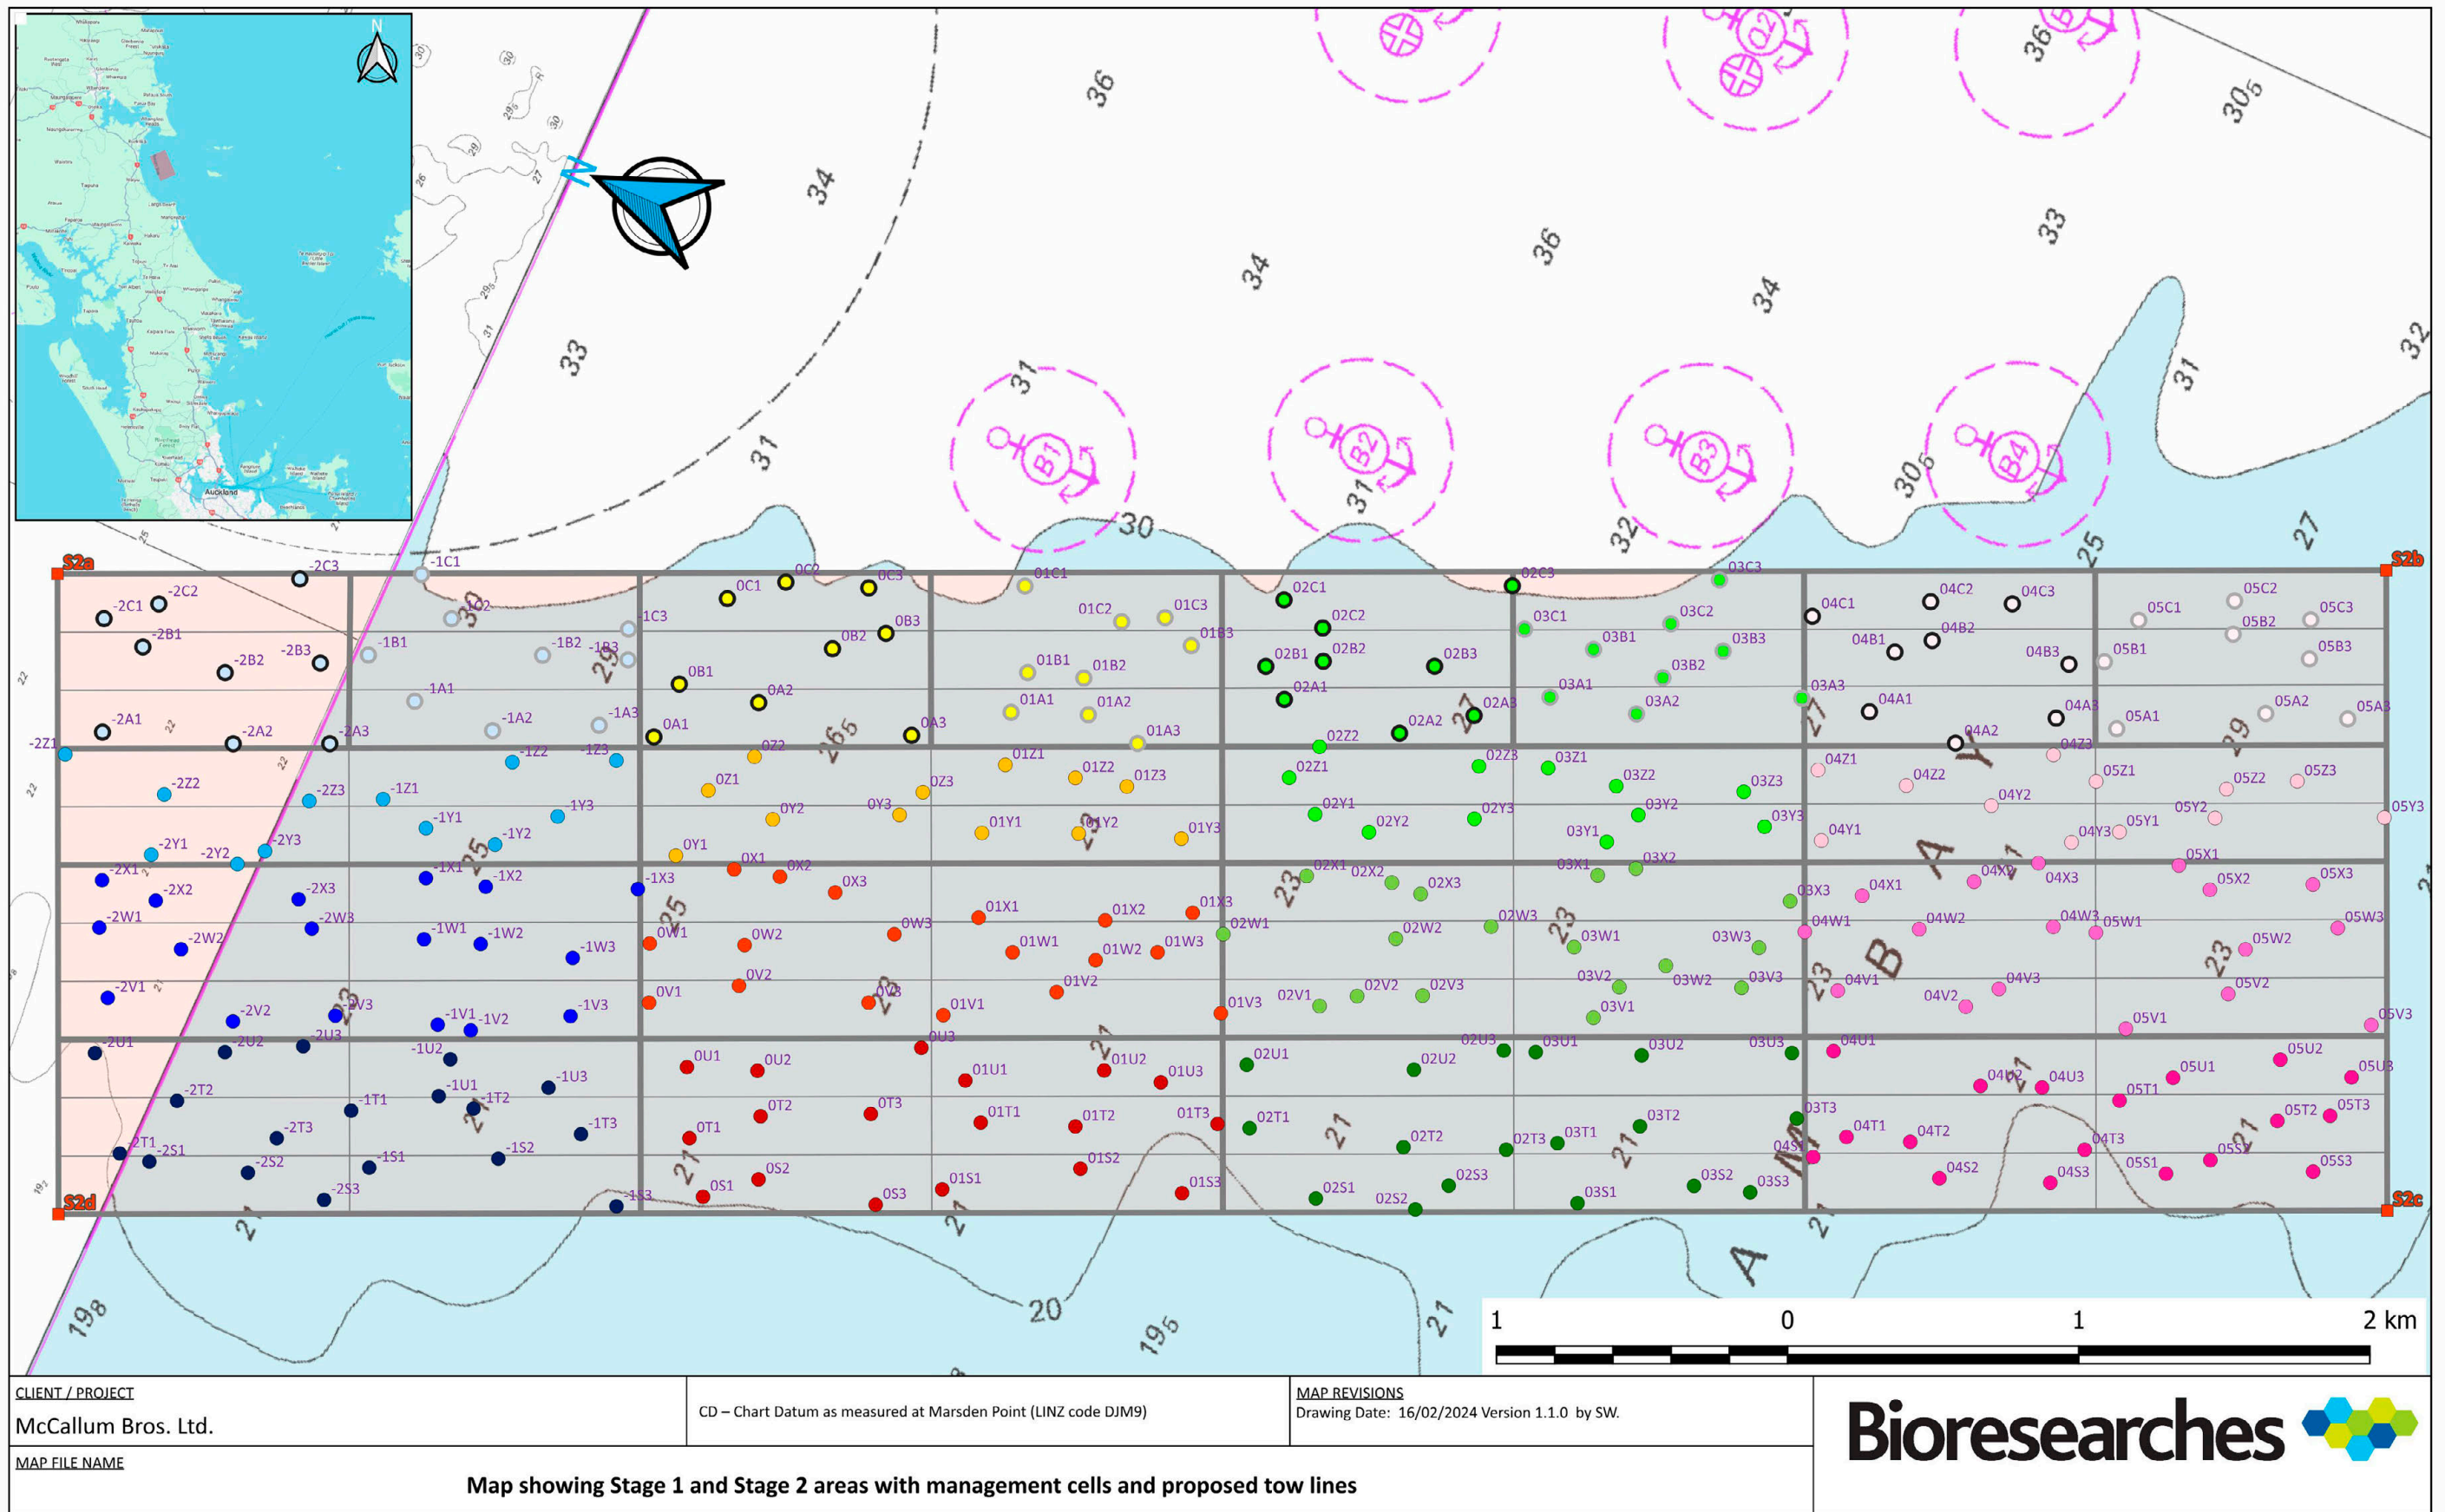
N

S2a
S2b
S2c
S2d

-2C1 -2C2 -2C3 -1C1 -1C2 -1C3 0C1 0C2 0C3 01C1 01C2 01C3 02C1 02C2 02C3 03C1 03C2 03C3 04C1 04C2 04C3 05C1 05C2 05C3
-2B1 -2B2 -2B3 -1B1 -1B2 -1B3 0B1 0B2 0B3 01B1 01B2 01B3 02B1 02B2 02B3 03B1 03B2 03B3 04B1 04B2 04B3 05B1 05B2 05B3
-2A1 -2A2 -2A3 -1A1 -1A2 -1A3 0A1 0A2 0A3 01A1 01A2 01A3 02A1 02A2 02A3 03A1 03A2 03A3 04A1 04A2 04A3 05A1 05A2 05A3
-2Z1 -2Z2 -2Z3 -1Z1 -1Z2 -1Z3 0Z1 0Z2 0Z3 01Z1 01Z2 01Z3 02Z1 02Z2 02Z3 03Z1 03Z2 03Z3 04Z1 04Z2 04Z3 05Z1 05Z2 05Z3
-2Y1 -2Y2 -2Y3 -1Y1 -1Y2 -1Y3 0Y1 0Y2 0Y3 01Y1 01Y2 01Y3 02Y1 02Y2 02Y3 03Y1 03Y2 03Y3 04Y1 04Y2 04Y3 05Y1 05Y2 05Y3
-2X1 -2X2 -2X3 -1X1 -1X2 -1X3 0X1 0X2 0X3 01X1 01X2 01X3 02X1 02X2 02X3 03X1 03X2 03X3 04X1 04X2 04X3 05X1 05X2 05X3
-2W1 -2W2 -2W3 -1W1 -1W2 -1W3 0W1 0W2 0W3 01W1 01W2 01W3 02W1 02W2 02W3 03W1 03W2 03W3 04W1 04W2 04W3 05W1 05W2 05W3
-2V1 -2V2 -2V3 -1V1 -1V2 -1V3 0V1 0V2 0V3 01V1 01V2 01V3 02V1 02V2 02V3 03V1 03V2 03V3 04V1 04V2 04V3 05V1 05V2 05V3
-2U1 -2U2 -2U3 -1U1 -1U2 -1U3 0U1 0U2 0U3 01U1 01U2 01U3 02U1 02U2 02U3 03U1 03U2 03U3 04U1 04U2 04U3 05U1 05U2 05U3
-2T1 -2T2 -2T3 -1T1 -1T2 -1T3 0T1 0T2 0T3 01T1 01T2 01T3 02T1 02T2 02T3 03T1 03T2 03T3 04T1 04T2 04T3 05T1 05T2 05T3
-2S1 -2S2 -2S3 -1S1 -1S2 -1S3 0S1 0S2 0S3 01S1 01S2 01S3 02S1 02S2 02S3 03S1 03S2 03S3 04S1 04S2 04S3 05S1 05S2 05S3

B1 B2 B3 B4 Q2
BREAM BAY

36 34 33 31 30 36 34 36 34 33 30₆ 32 31 31 32 30₆ 27 25 30 29 26₅ 27 25 23 21 22 20 19₅ 21 19₈

1 0 1 2 km

CLIENT / PROJECT
McCallum Bros. Ltd.

CD – Chart Datum as measured at Marsden Point (LINZ code DJM9)

MAP REVISIONS
Drawing Date: 16/02/2024 Version 1.1.0 by SW.

Bioresearches

MAP FILE NAME
Map showing Stage 1 and Stage 2 areas with management cells and proposed tow lines